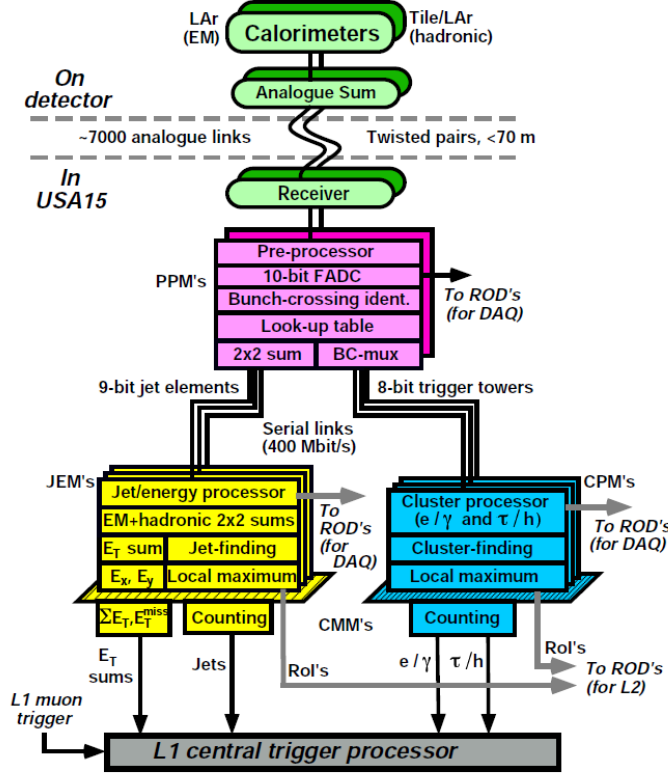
LAr (EM)

Calorimeters

Tile/LAr (hadronic)

On detector

Analogue Sum

~7000 analogue links

Twisted pairs, <70 m

In USA15

Receiver

PPM's

Pre-processor

10-bit FADC

Bunch-crossing ident.

Look-up table

2x2 sum

BC-mux

To ROD's (for DAQ)

9-bit jet elements

8-bit trigger towers

Serial links (400 Mbit/s)

JEM's

Jet/energy processor

EM+hadronic 2x2 sums

$E_T$ sum

Jet-finding

$E_x$, $E_y$

Local maximum

To ROD's (for DAQ)

CPM's

Cluster processor ($e/\gamma$ and $\tau/h$)

Cluster-finding

Local maximum

To ROD's (for DAQ)

$\Sigma E_T, E_T^{miss}$

Counting

CMM's

Counting

$E_T$ sums

Jets

RoI's

$e/\gamma$

$\tau/h$

RoI's

To ROD's (for L2)

L1 muon trigger

L1 central trigger processor